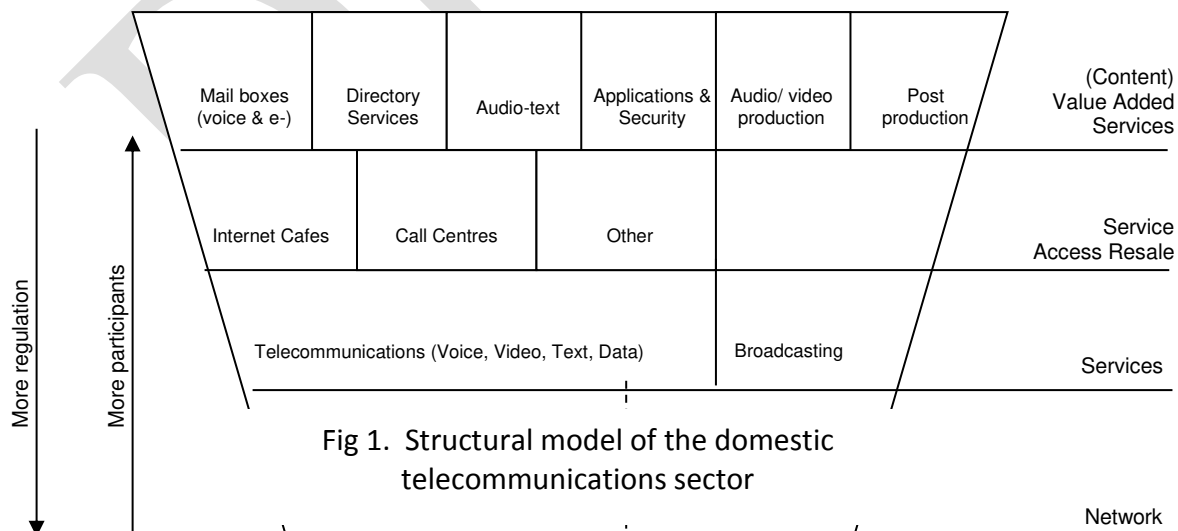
Mail boxes (voice & e-)

Directory Services

Audio-text

Applications & Security

Audio/ video production

Post production

(Content) Value Added Services

Internet Cafes

Call Centres

Other

Service Access Resale

Telecommunications (Voice, Video, Text, Data)

Broadcasting

Services

More regulation

More participants

Fig 1. Structural model of the domestic telecommunications sector

Network